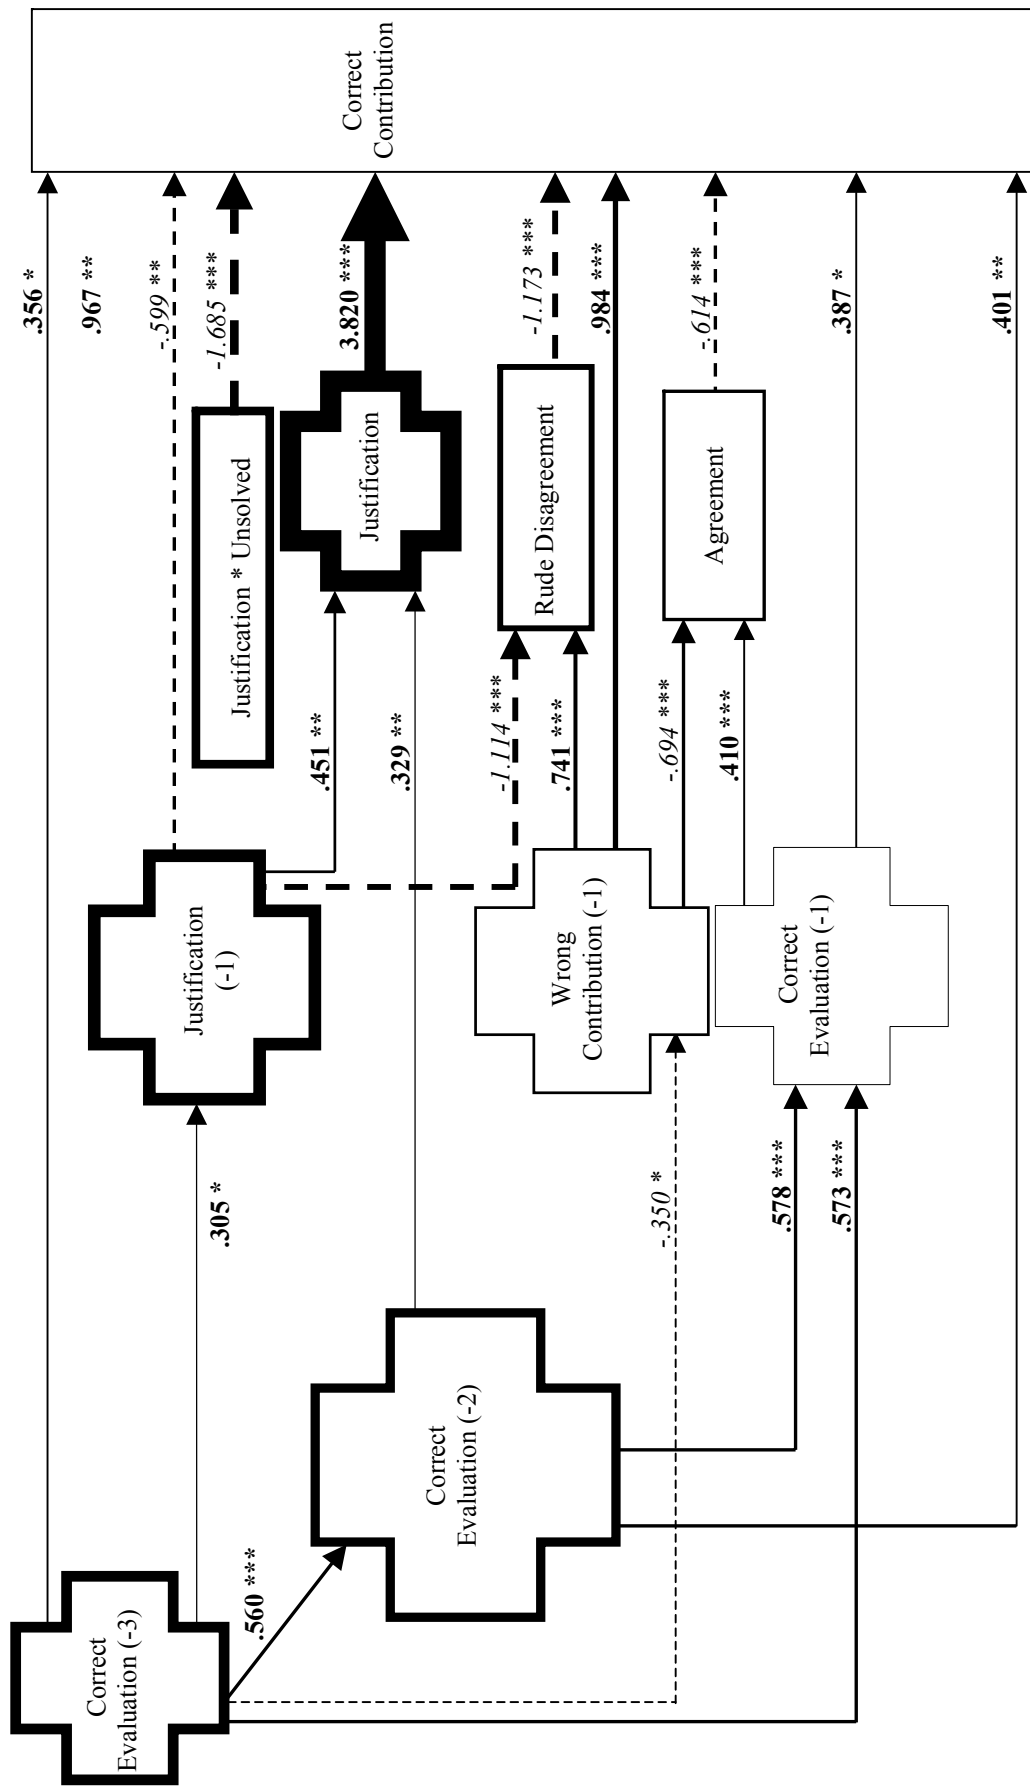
Correct Contribution

.356 *
.967 **
-.599 **
-1.685 ***
3.820 ***
-1.173 ***
.984 ***
-.614 ***
.387 *
.401 **

Justification * Unsolved
Justification
Rude Disagreement
Agreement

.451 **
.329 **
-1.114 ***
.741 ***
-.694 ***
.410 ***

Justification (-1)
Wrong Contribution (-1)
Correct Evaluation (-1)

.305 *
-.350 *
.578 ***
.573 ***

Correct Evaluation (-2)

.560 ***

Correct Evaluation (-3)